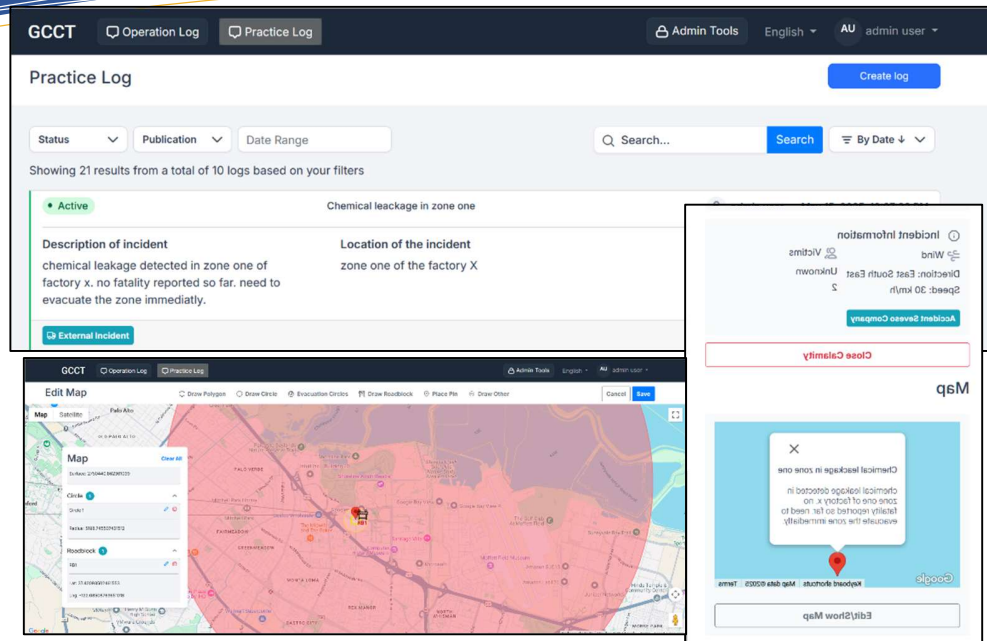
GCCT Operation Log Practice Log Admin Tools English AU admin user

Practice Log

Create log

Status Publication Date Range

Search... Search By Date

Showing 21 results from a total of 10 logs based on your filters

• Active

Chemical leackage in zone one

Description of incident
chemical leakage detected in zone one of factory x. no fatality reported so far. need to evacuate the zone immediatly.

Location of the incident
zone one of the factory X

External Incident

Incident Information
Wind
Victims
Direction: East South East
Unknown
Speed: 30 km/h
2

Accident Seveso Company

Close Calamity

Map

Chemical leackage in zone one

chemical leakage detected in zone one of factory x. no fatality reported so far. need to evacuate the zone immediatly.

Keyboard shortcuts Map data ©2025 Terms

Google

Edit/Show Map

GCCT Operation Log Practice Log Admin Tools English AU admin user

Edit Map

Draw Polygon Draw Circle Evacuation Circles Draw Roadblock Place Pin Draw Other Cancel Save

Map Satellite

Palo Alto

Map Clear All

Circle 1

Circle 1

Roadblock 1

RB

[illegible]